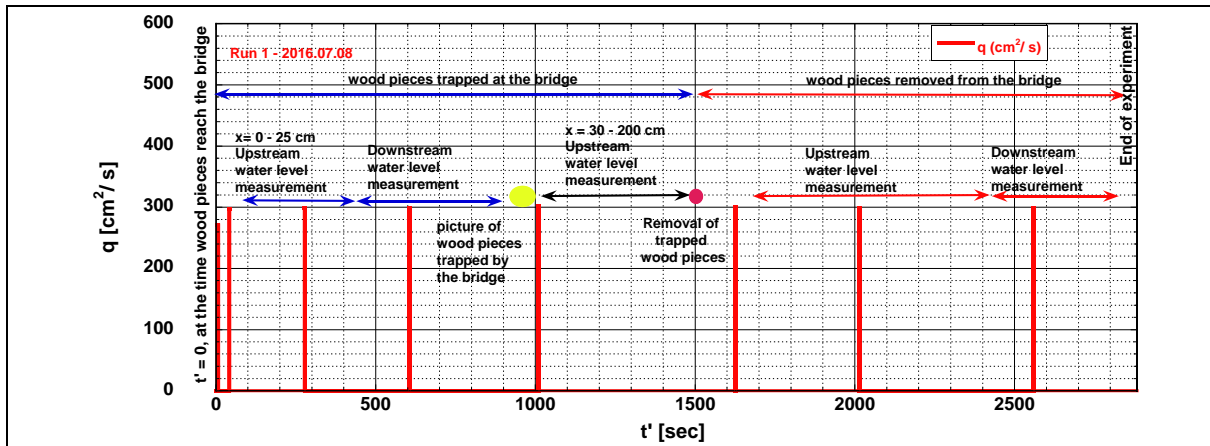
Run 1 - 2016.07.08

q (cm$^2$/ s)

t' = 0, at the time wood pieces reach the bridge

wood pieces trapped at the bridge

wood pieces removed from the bridge

End of experiment

x= 0 - 25 cm Upstream water level measurement

Downstream water level measurement

x = 30 - 200 cm Upstream water level measurement

Upstream water level measurement

Downstream water level measurement

picture of wood pieces trapped by the bridge

Removal of trapped wood pieces

q [cm$^2$/ s]

600
500
400
300
200
100
0

0
500
1000
1500
2000
2500

t' [sec]